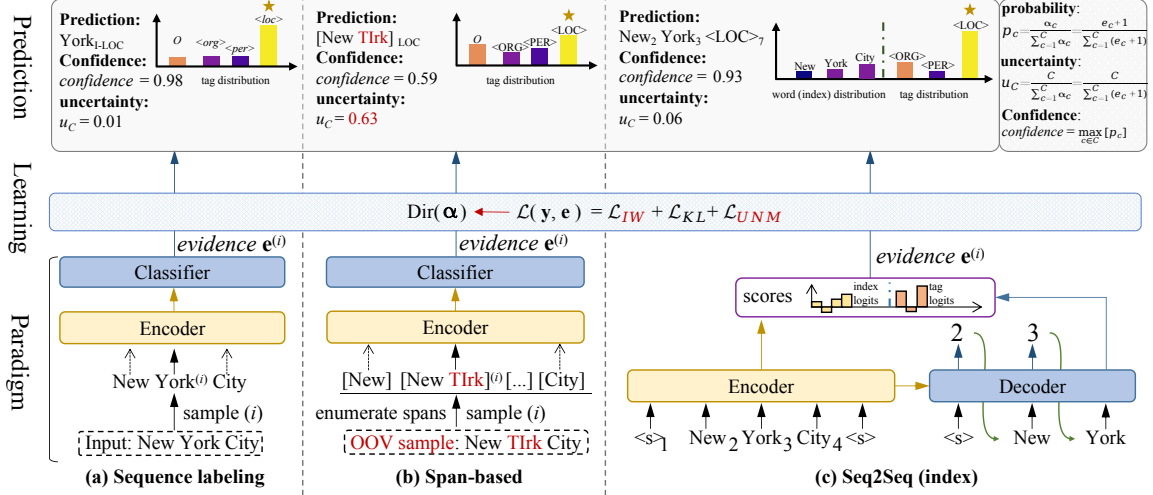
Prediction

Prediction:
York$_{\text{I-LOC}}$
Confidence:
$confidence = 0.98$
uncertainty:
$u_C = 0.01$

$O$ $<org>$ $<per>$ $<loc>$
tag distribution

Prediction:
[New TIrk]$_{\text{LOC}}$
Confidence:
$confidence = 0.59$
uncertainty:
$u_C = 0.63$

$O$ <ORG> <PER> <LOC>
tag distribution

Prediction:
New$_2$ York$_3$ <LOC>$_7$
Confidence:
$confidence = 0.93$
uncertainty:
$u_C = 0.06$

New York City <ORG> <PER> <LOC>
word (index) distribution tag distribution

probability:
$p_c = \frac{\alpha_c}{\sum_{c=1}^{C} \alpha_c} = \frac{e_c + 1}{\sum_{c=1}^{C} (e_c + 1)}$
uncertainty:
$u_C = \frac{C}{\sum_{c=1}^{C} \alpha_c} = \frac{C}{\sum_{c=1}^{C} (e_c + 1)}$
Confidence:
$confidence = \max_{c \in C} [p_c]$

Learning

$\text{Dir}(\boldsymbol{\alpha}) \leftarrow \mathcal{L}(\mathbf{y}, \mathbf{e}) = \mathcal{L}_{IW} + \mathcal{L}_{KL} + \mathcal{L}_{UNM}$

Paradigm

evidence $\mathbf{e}^{(i)}$
Classifier
Encoder
New York$^{(i)}$ City
sample $(i)$
Input: New York City
(a) Sequence labeling

evidence $\mathbf{e}^{(i)}$
Classifier
Encoder
[New] [New TIrk]$^{(i)}$ [...] [City]
enumerate spans sample $(i)$
OOV sample: New TIrk City
(b) Span-based

evidence $\mathbf{e}^{(i)}$
scores index logits tag logits
2 3
Encoder
Decoder
<s>$_1$ New$_2$ York$_3$ City$_4$ <s>
<s> New York
(c) Seq2Seq (index)